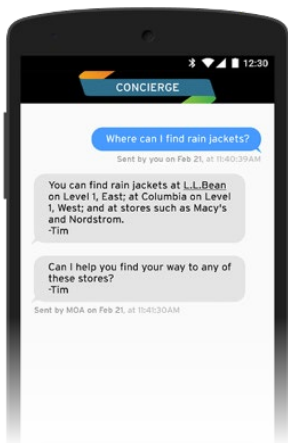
12:30

CONCIERGE

Where can I find rain jackets?

Sent by you on Feb 21, at 11:40:39AM

You can find rain jackets at L.L.Bean on Level 1, East; at Columbia on Level 1, West; and at stores such as Macy's and Nordstrom.
-Tim

Can I help you find your way to any of these stores?
-Tim

Sent by MOA on Feb 21, at 11:41:30AM